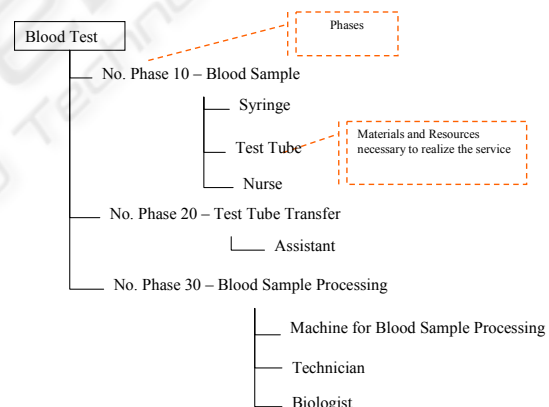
Blood Test

Phases

No. Phase 10 – Blood Sample

Syringe

Test Tube

Materials and Resources necessary to realize the service

Nurse

No. Phase 20 – Test Tube Transfer

Assistant

No. Phase 30 – Blood Sample Processing

Machine for Blood Sample Processing

Technician

Biologist